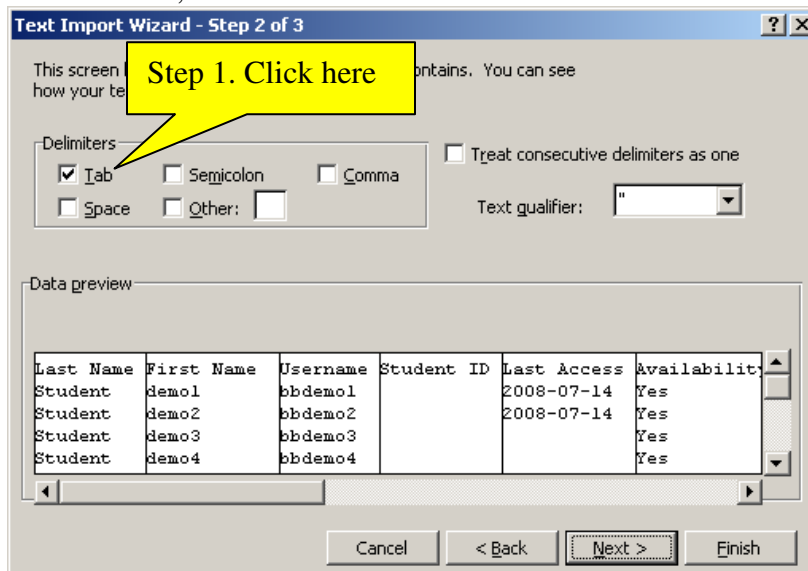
Text Import Wizard - Step 2 of 3

?

This screen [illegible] contains. You can see how your te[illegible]

Step 1. Click here

Delimiters
☑ Tab ☐ Semicolon ☐ Comma
☐ Space ☐ Other:

☐ Treat consecutive delimiters as one

Text qualifier: "

Data preview

| Last Name | First Name | Username | Student ID | Last Access | Availability |
|---|---|---|---|---|---|
| Student | demo1 | bbdemo1 | | 2008-07-14 | Yes |
| Student | demo2 | bbdemo2 | | 2008-07-14 | Yes |
| Student | demo3 | bbdemo3 | | | Yes |
| Student | demo4 | bbdemo4 | | | Yes |

Cancel  < Back  Next >  Finish